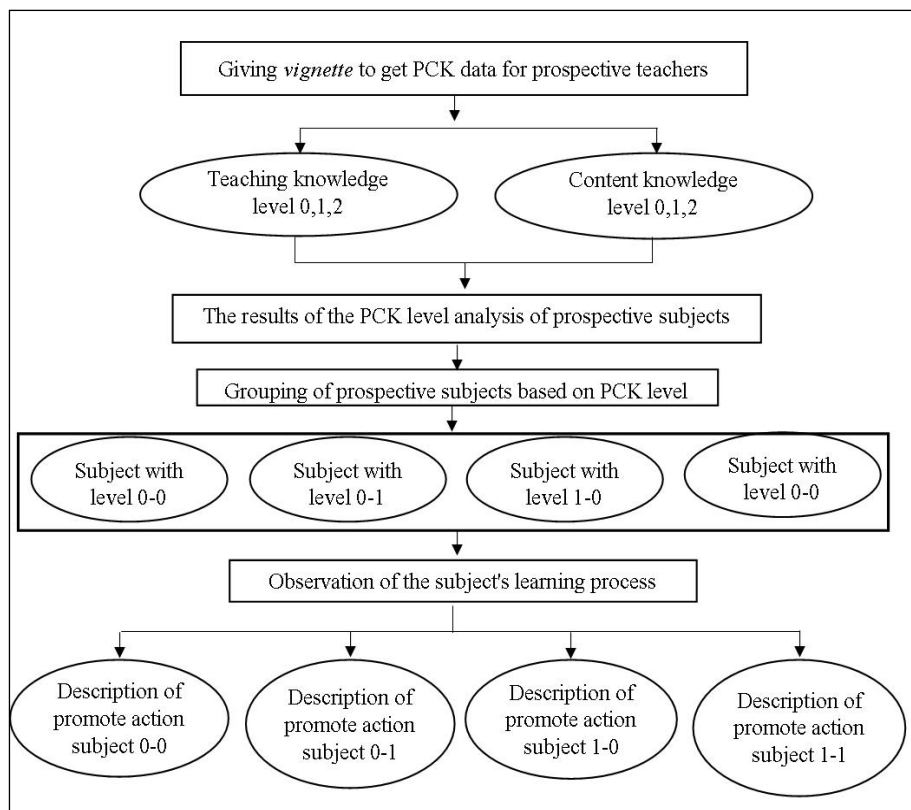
Giving *vignette* to get PCK data for prospective teachers

Teaching knowledge level 0,1,2

Content knowledge level 0,1,2

The results of the PCK level analysis of prospective subjects

Grouping of prospective subjects based on PCK level

Subject with level 0-0

Subject with level 0-1

Subject with level 1-0

Subject with level 0-0

Observation of the subject's learning process

Description of promote action subject 0-0

Description of promote action subject 0-1

Description of promote action subject 1-0

Description of promote action subject 1-1